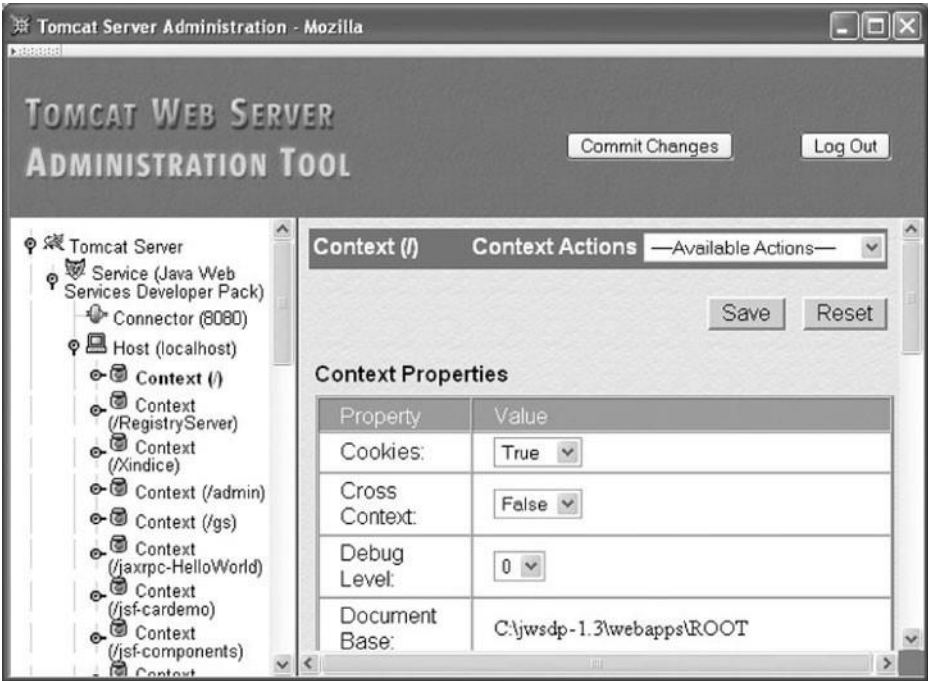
Tomcat Server Administration - Mozilla

TOMCAT WEB SERVER ADMINISTRATION TOOL

Commit Changes

Log Out

Tomcat Server
Service (Java Web Services Developer Pack)
Connector (8080)
Host (localhost)
Context (/)
Context (/RegistryServer)
Context (/Xindice)
Context (/admin)
Context (/gs)
Context (/jaxrpc-HelloWorld)
Context (/jsf-cardemo)
Context (/jsf-components)
Context

Context (/)

Context Actions

—Available Actions—

Save

Reset

Context Properties

| Property | Value |
|---|---|
| Cookies: | True |
| Cross Context: | False |
| Debug Level: | 0 |
| Document Base: | C:\jwsdp-1.3\webapps\ROOT |